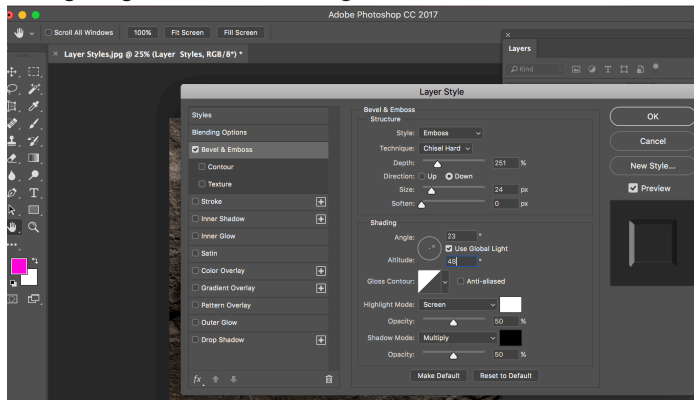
Adobe Photoshop CC 2017

Scroll All Windows 100% Fit Screen Fill Screen

Layer Styles.jpg @ 25% (Layer Styles, RGB/8*) *

Layers

Kind

Layer Style

Styles

Blending Options

Bevel & Emboss

Contour

Texture

Stroke

Inner Shadow

Inner Glow

Satin

Color Overlay

Gradient Overlay

Pattern Overlay

Outer Glow

Drop Shadow

fx

Bevel & Emboss
Structure

Style: Emboss

Technique: Chisel Hard

Depth: 251 %

Direction: Up Down

Size: 24 px

Soften: 0 px

Shading

Angle: 23 °

Use Global Light

Altitude: 48 °

Gloss Contour: Anti-aliased

Highlight Mode: Screen

Opacity: 50 %

Shadow Mode: Multiply

Opacity: 50 %

Make Default Reset to Default

OK

Cancel

New Style...

Preview